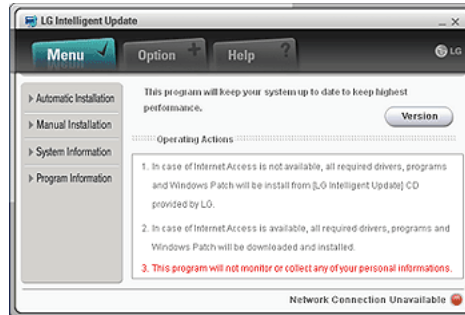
LG Intelligent Update
_ X
Menu
Option
Help
LG

Automatic Installation
Manual Installation
System Information
Program Information

This program will keep your system up to date to keep highest performance.
Version

Operating Actions

1. In case of Internet Access is not available, all required drivers, programs and Windows Patch will be install from [LG Intelligent Update] CD provided by LG.

2. In case of Internet Access is available, all required drivers, programs and Windows Patch will be downloaded and installed.

3. This program will not monitor or collect any of your personal informations.

Network Connection Unavailable